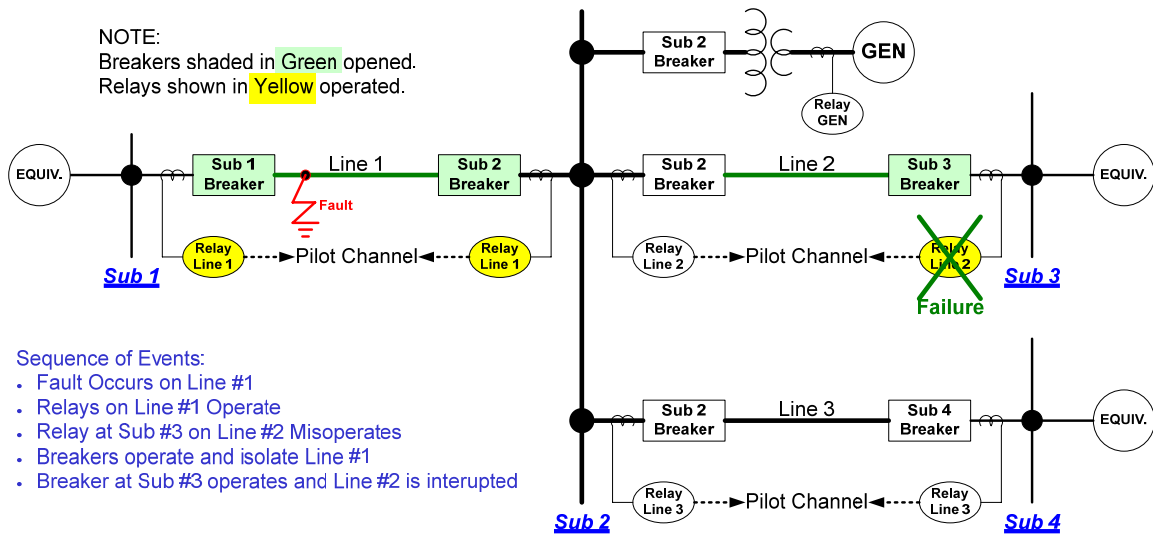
NOTE:
Breakers shaded in Green opened.
Relays shown in Yellow operated.

Sub 2 Breaker

GEN

Relay GEN

EQUIV.

Sub 1 Breaker

Line 1

Sub 2 Breaker

Sub 2 Breaker

Line 2

Sub 3 Breaker

EQUIV.

Fault

Relay Line 1

Pilot Channel

Relay Line 1

Relay Line 2

Pilot Channel

Relay Line 2

Sub 1

Sub 3

Failure

Sequence of Events:
• Fault Occurs on Line #1
• Relays on Line #1 Operate
• Relay at Sub #3 on Line #2 Misoperates
• Breakers operate and isolate Line #1
• Breaker at Sub #3 operates and Line #2 is interupted

Sub 2 Breaker

Line 3

Sub 4 Breaker

EQUIV.

Relay Line 3

Pilot Channel

Relay Line 3

Sub 2

Sub 4